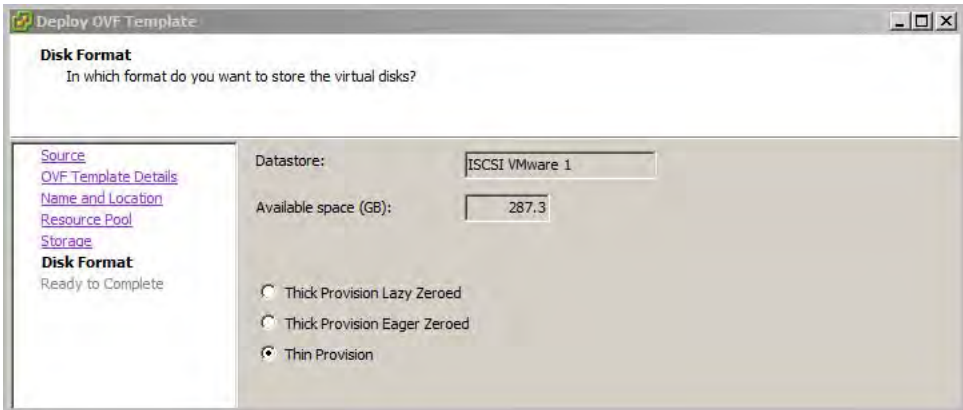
Deploy OVF Template

Disk Format
In which format do you want to store the virtual disks?

Source
OVF Template Details
Name and Location
Resource Pool
Storage
Disk Format
Ready to Complete

Datastore: ISCSI VMware 1
Available space (GB): 287.3

Thick Provision Lazy Zeroed
Thick Provision Eager Zeroed
Thin Provision